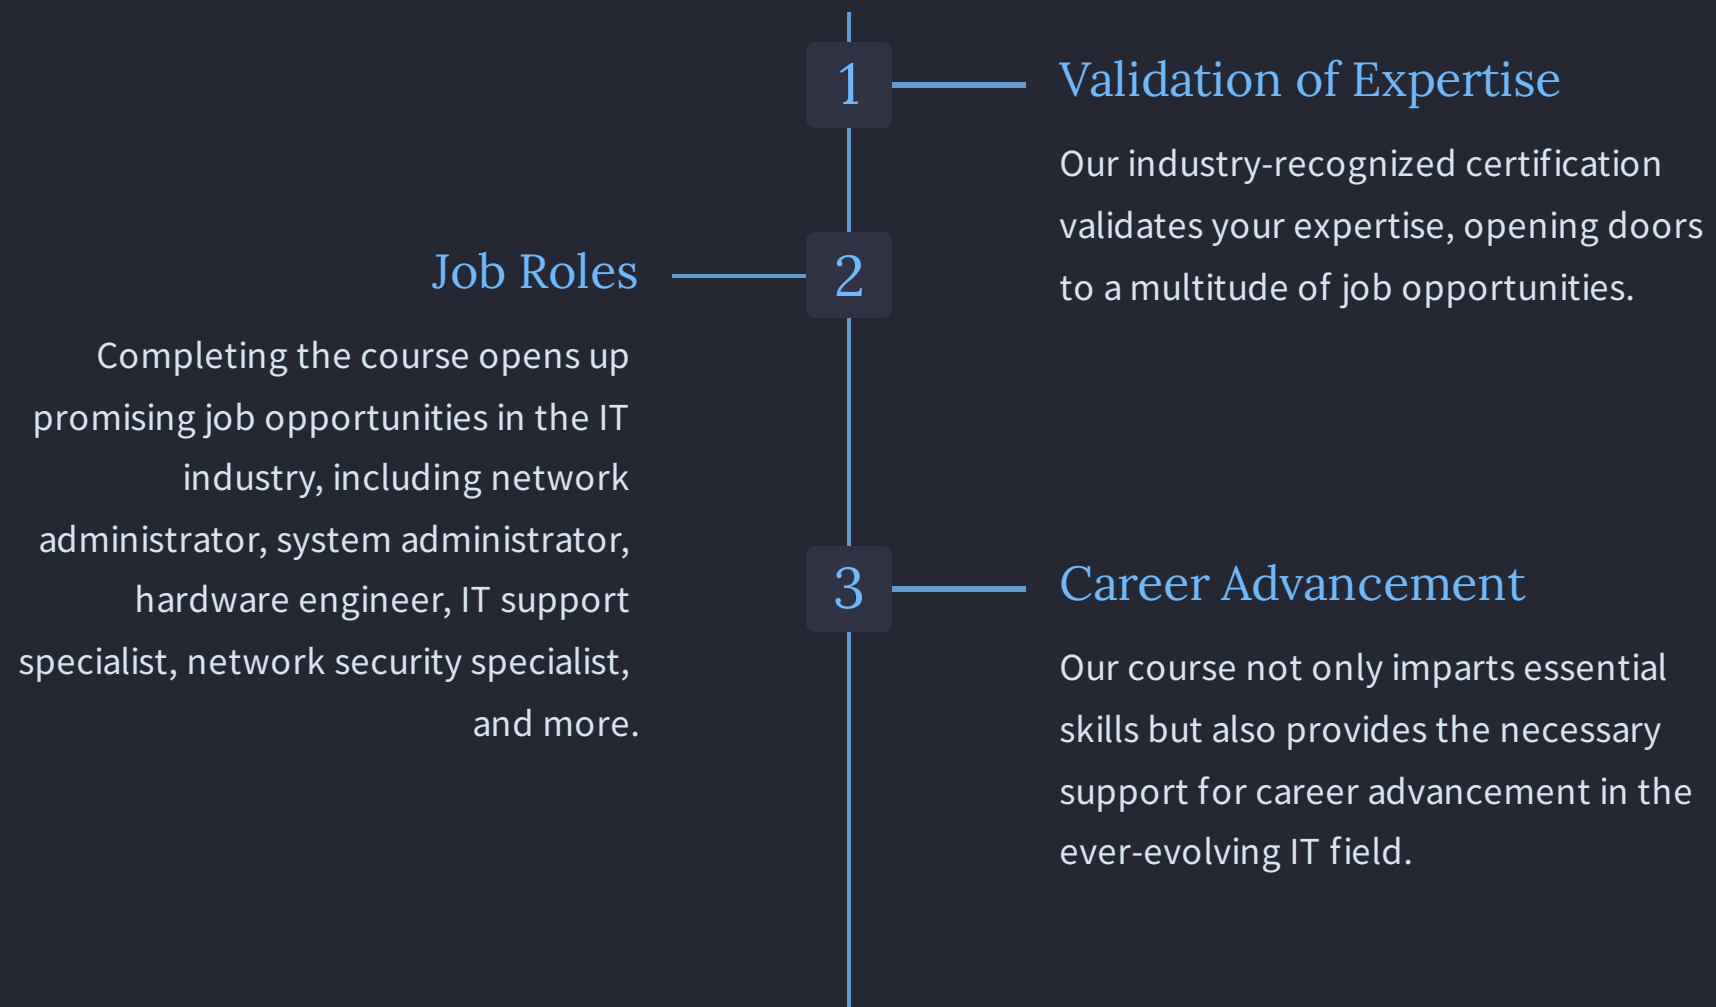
1

Validation of Expertise

Our industry-recognized certification validates your expertise, opening doors to a multitude of job opportunities.

2

Job Roles

Completing the course opens up promising job opportunities in the IT industry, including network administrator, system administrator, hardware engineer, IT support specialist, network security specialist, and more.

3

Career Advancement

Our course not only imparts essential skills but also provides the necessary support for career advancement in the ever-evolving IT field.